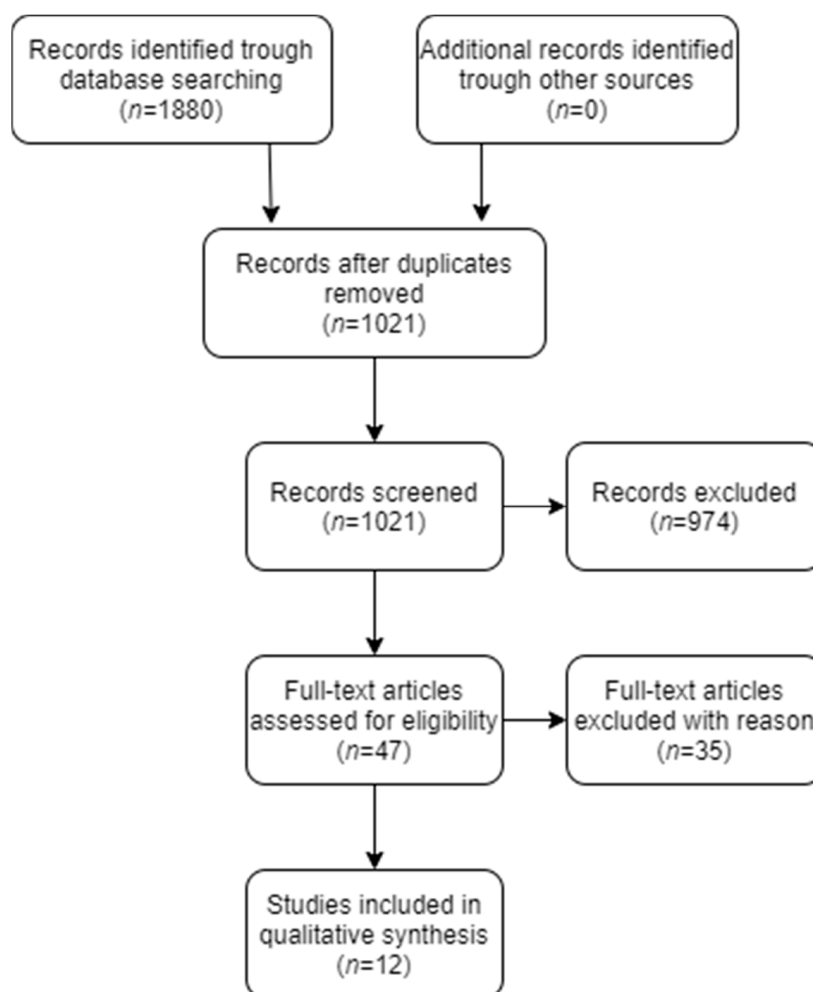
Records identified trough database searching
($n$=1880)

Additional records identified trough other sources
($n$=0)

Records after duplicates removed
($n$=1021)

Records screened
($n$=1021)

Records excluded
($n$=974)

Full-text articles assessed for eligibility
($n$=47)

Full-text articles excluded with reason
($n$=35)

Studies included in qualitative synthesis
($n$=12)